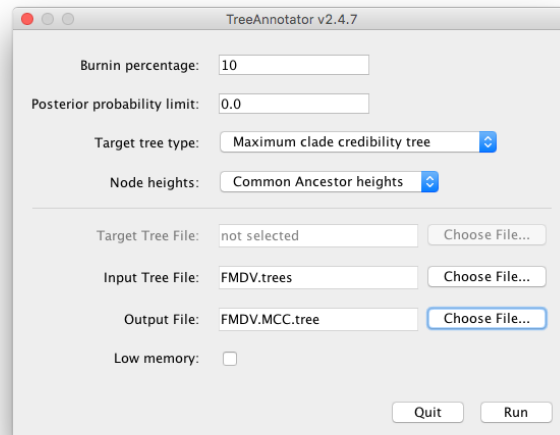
TreeAnnotator v2.4.7

Burnin percentage: 10

Posterior probability limit: 0.0

Target tree type: Maximum clade credibility tree

Node heights: Common Ancestor heights

Target Tree File: not selected Choose File...

Input Tree File: FMDV.trees Choose File...

Output File: FMDV.MCC.tree Choose File...

Low memory:

Quit Run